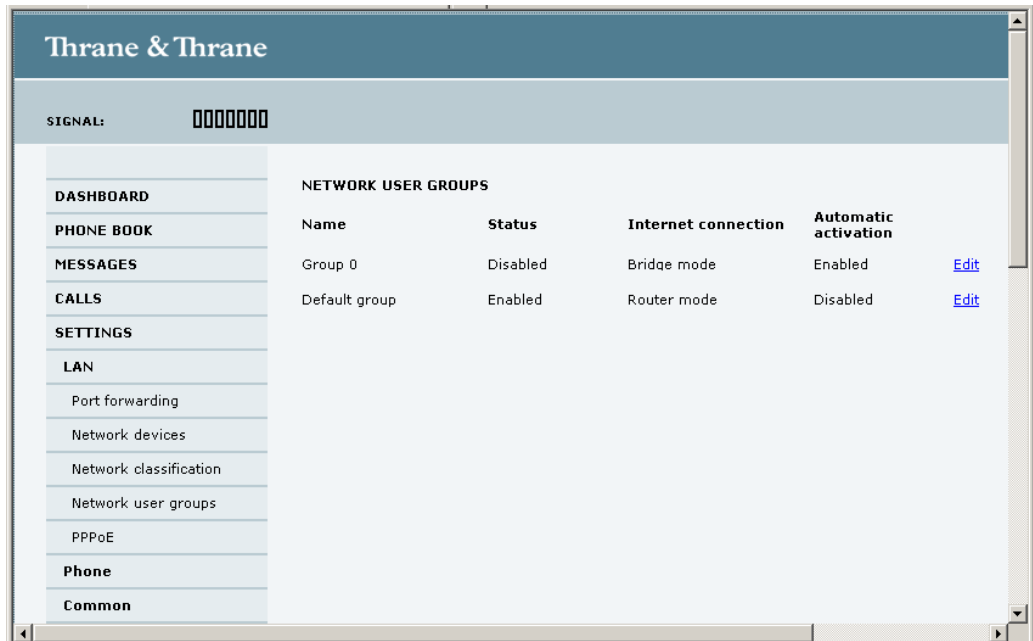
Thrane & Thrane

SIGNAL:

DASHBOARD
PHONE BOOK
MESSAGES
CALLS
SETTINGS
LAN
Port forwarding
Network devices
Network classification
Network user groups
PPPoE
Phone
Common

NETWORK USER GROUPS

| Name | Status | Internet connection | Automatic activation | |
|---|---|---|---|---|
| Group 0 | Disabled | Bridge mode | Enabled | Edit |
| Default group | Enabled | Router mode | Disabled | Edit |